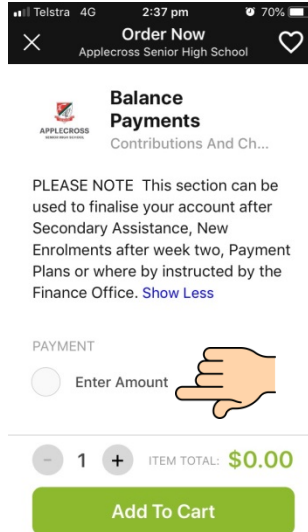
Telstra 4G 2:37 pm 70%

Order Now
Applecross Senior High School

APPLECROSS

Balance Payments
Contributions And Ch...

PLEASE NOTE This section can be used to finalise your account after Secondary Assistance, New Enrolments after week two, Payment Plans or where by instructed by the Finance Office. Show Less

PAYMENT

Enter Amount

- 1 + ITEM TOTAL: $0.00

Add To Cart